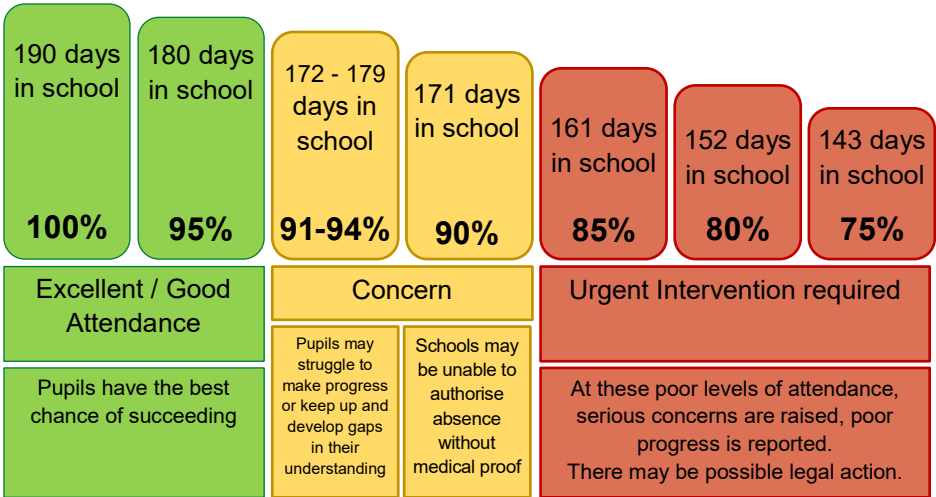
190 days in school

100%

180 days in school

95%

172 - 179 days in school

91-94%

171 days in school

90%

161 days in school

85%

152 days in school

80%

143 days in school

75%

Excellent / Good Attendance

Concern

Urgent Intervention required

Pupils have the best chance of succeeding

Pupils may struggle to make progress or keep up and develop gaps in their understanding

Schools may be unable to authorise absence without medical proof

At these poor levels of attendance, serious concerns are raised, poor progress is reported.
There may be possible legal action.